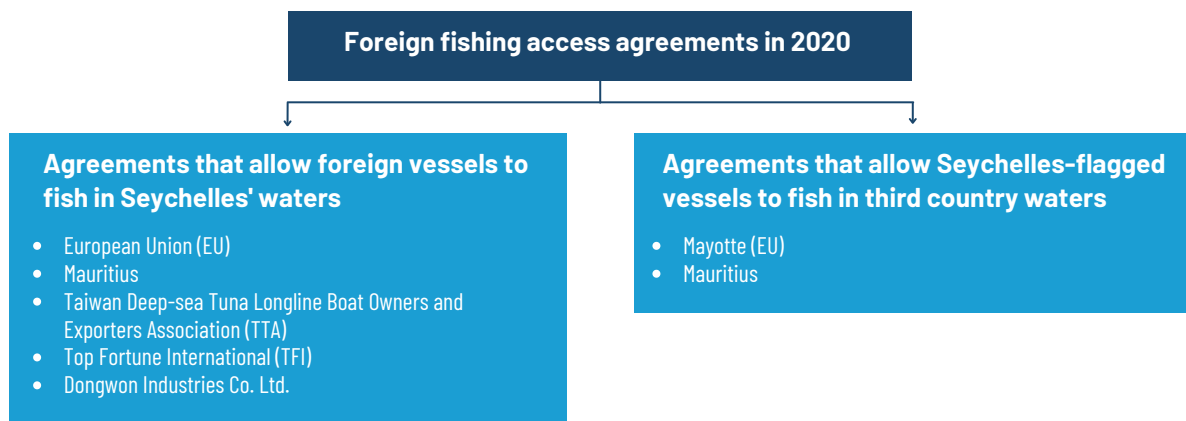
Foreign fishing access agreements in 2020

Agreements that allow foreign vessels to fish in Seychelles' waters

- European Union (EU)
- Mauritius
- Taiwan Deep-sea Tuna Longline Boat Owners and Exporters Association (TTA)
- Top Fortune International (TFI)
- Dongwon Industries Co. Ltd.

Agreements that allow Seychelles-flagged vessels to fish in third country waters

- Mayotte (EU)
- Mauritius